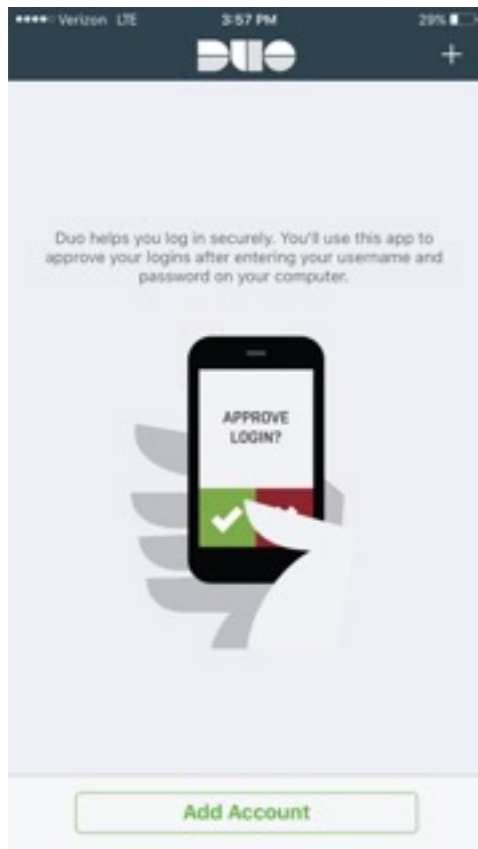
●●●●○ Verizon LTE 3:57 PM 29%

DUO +

Duo helps you log in securely. You'll use this app to approve your logins after entering your username and password on your computer.

APPROVE LOGIN?

Add Account